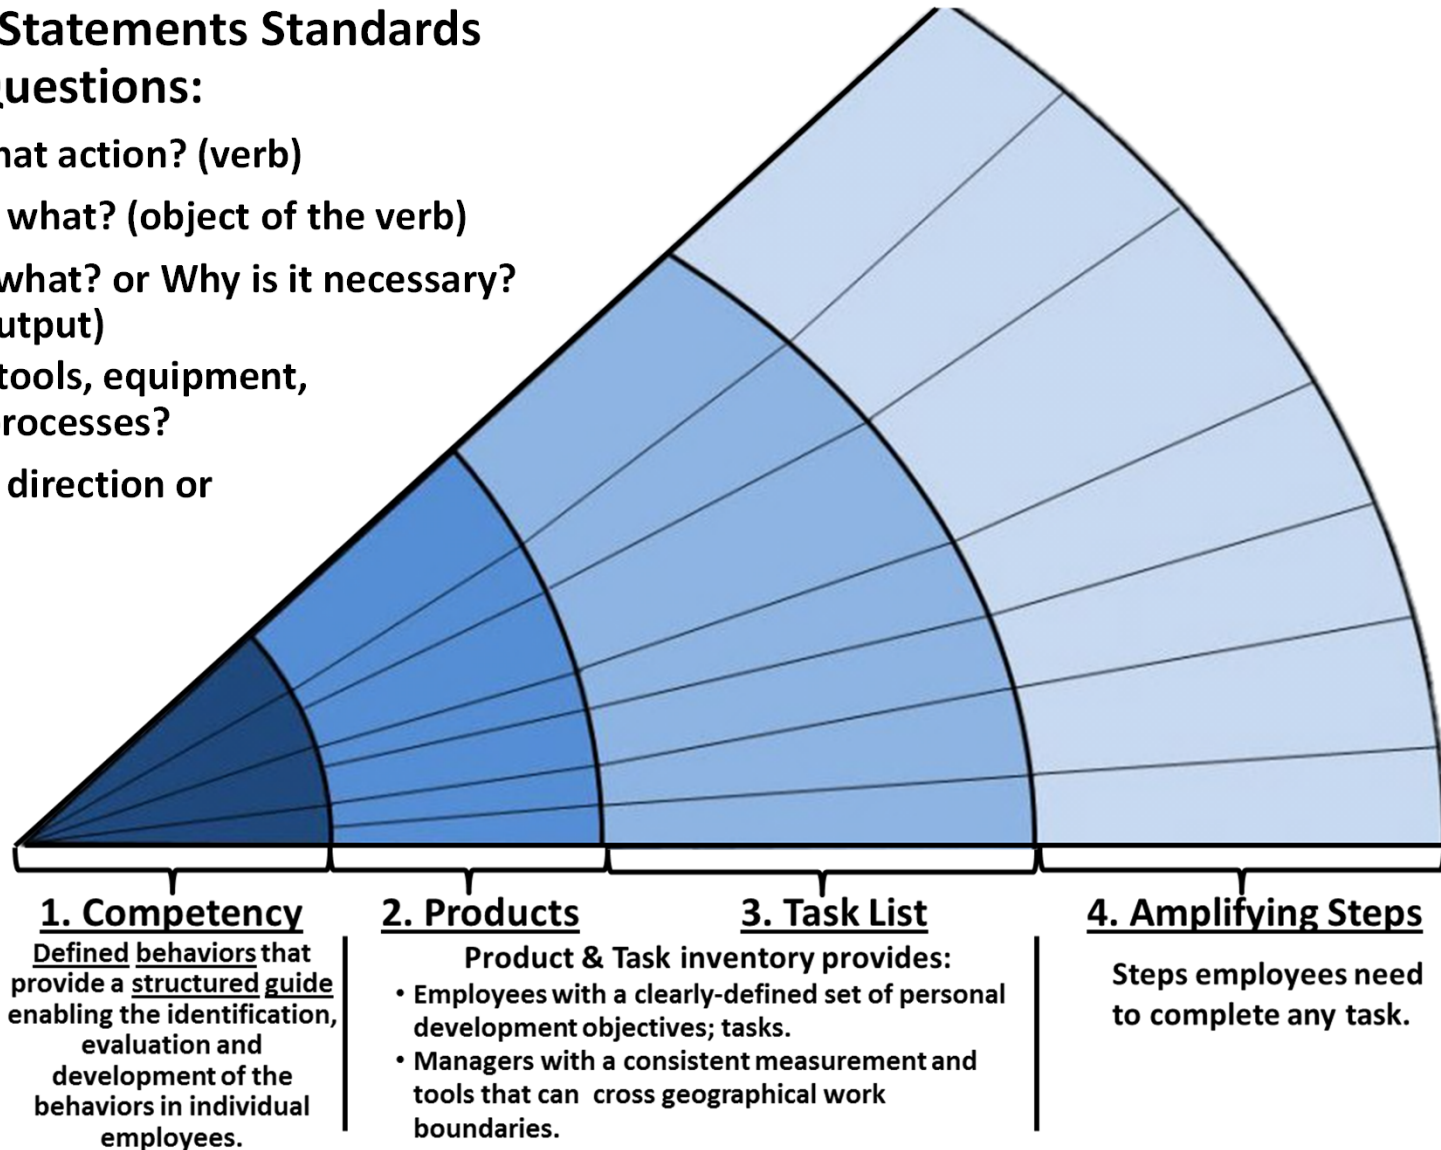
Statements Standards
uestions:
hat action? (verb)
what? (object of the verb)
what? or Why is it necessary?
utput)
tools, equipment,
rocesses?
direction or

1. Competency
Defined behaviors that provide a structured guide enabling the identification, evaluation and development of the behaviors in individual employees.

2. Products

3. Task List

Product & Task inventory provides:
• Employees with a clearly-defined set of personal development objectives; tasks.
• Managers with a consistent measurement and tools that can cross geographical work boundaries.

4. Amplifying Steps
Steps employees need to complete any task.